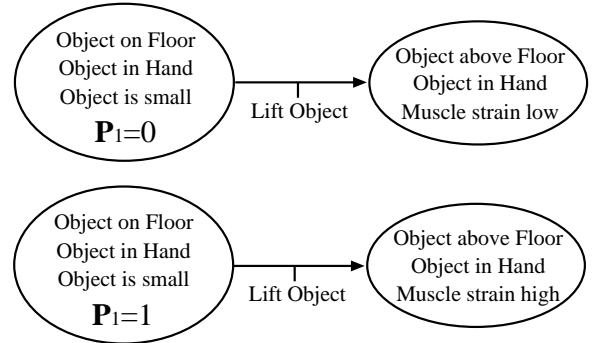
Object on Floor
Object in Hand
Object is small
$\mathbf{P}_1=0$

Lift Object

Object above Floor
Object in Hand
Muscle strain low

Object on Floor
Object in Hand
Object is small
$\mathbf{P}_1=1$

Lift Object

Object above Floor
Object in Hand
Muscle strain high